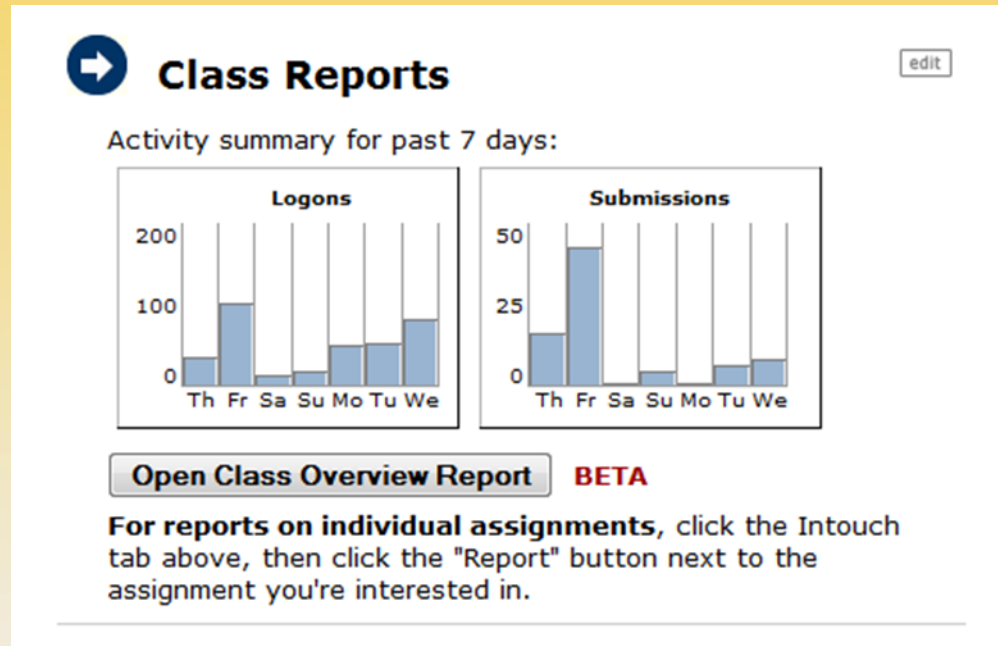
Class Reports

edit

Activity summary for past 7 days:

Logons

200
100
0
Th Fr Sa Su Mo Tu We

Submissions

50
25
0
Th Fr Sa Su Mo Tu We

Open Class Overview Report

BETA

**For reports on individual assignments**, click the Intouch tab above, then click the "Report" button next to the assignment you're interested in.